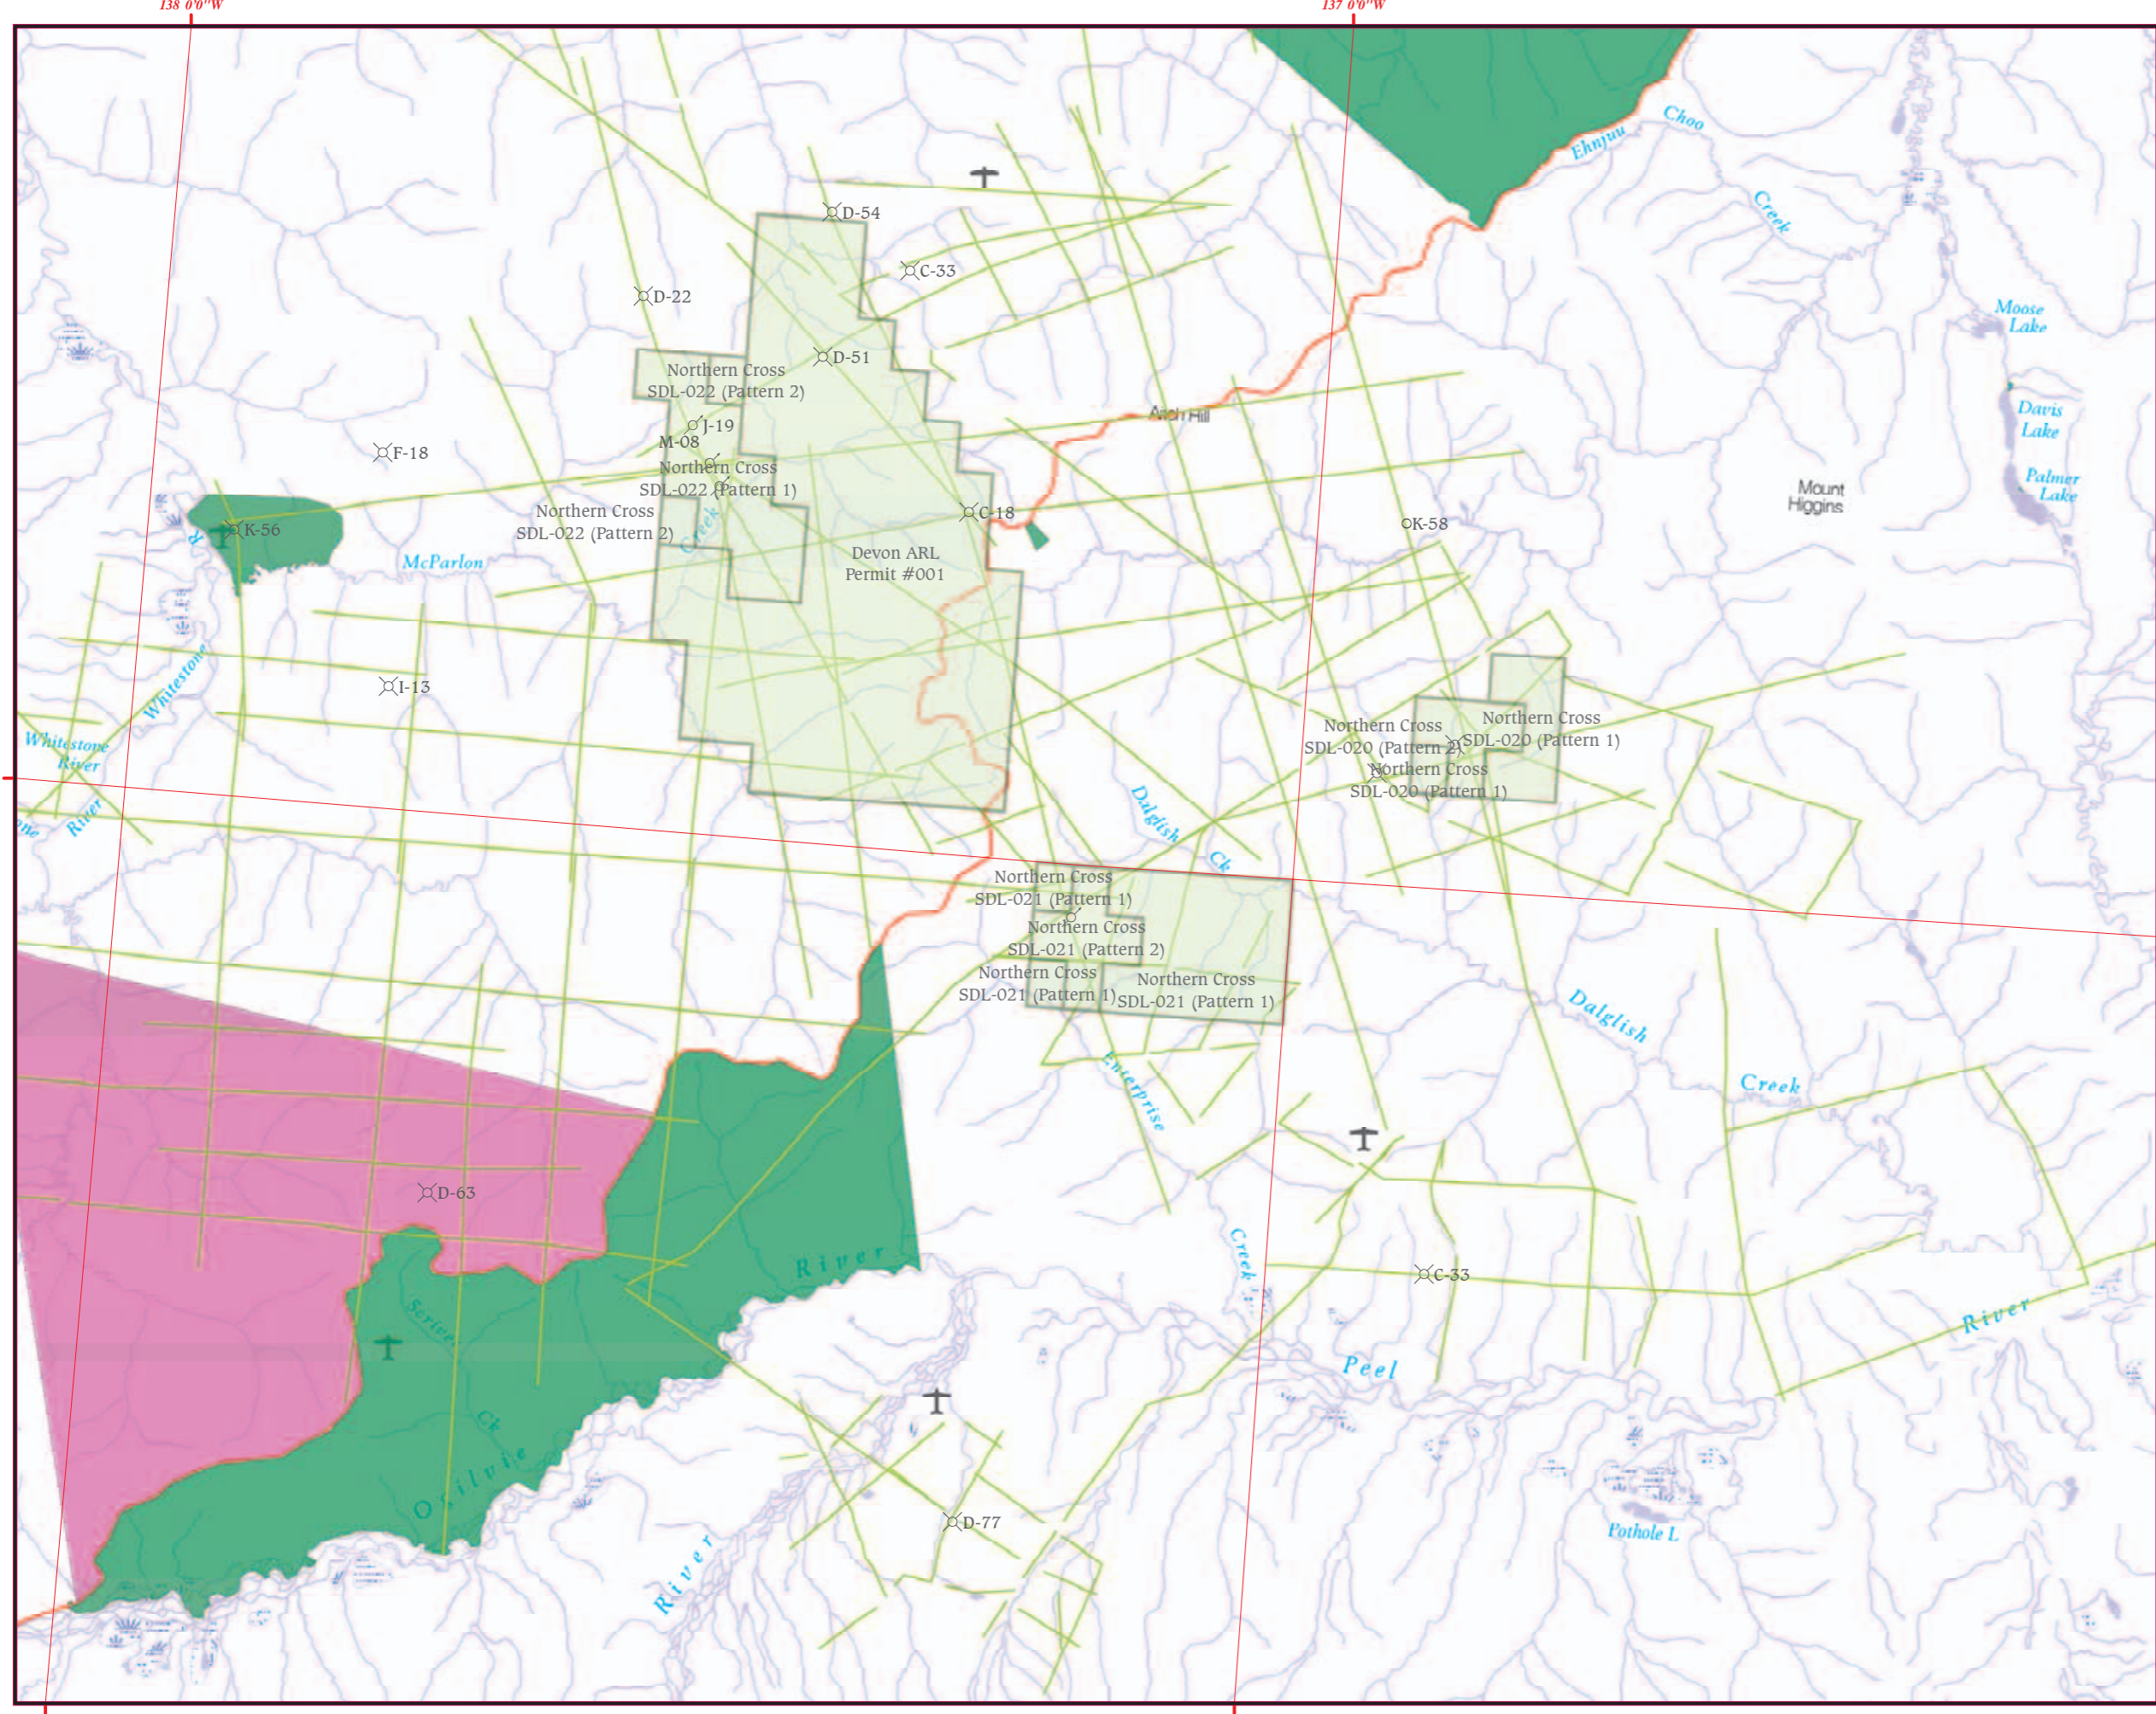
138 0'0"W
137 0'0"W

Choo
Ehnjuu
Creek
D-54
C-33
D-22
Moose Lake
D-51
Northern Cross SDL-022 (Pattern 2)
Aitch Hill
Davis Lake
J-19
M-08
F-18
Northern Cross SDL-022 (Pattern 1)
Palmer Lake
Mount Higgins
Northern Cross SDL-022 (Pattern 2)
C-18
K-58
K-56
Creek
Devon ARL Permit #001
McParlon
Whitestone
I-13
Northern Cross
Northern Cross SDL-020 (Pattern 2)
SDL-020 (Pattern 1)
Whitestone River
Northern Cross SDL-020 (Pattern 1)
Dalglish
River
Ck
Northern Cross SDL-021 (Pattern 1)
Northern Cross SDL-021 (Pattern 2)
Northern Cross SDL-021 (Pattern 1)
Northern Cross SDL-021 (Pattern 1)
Dalglish
Creek
Enterprise
D-63
River
Creek
C-33
Scriver
Ck
Peel
River
Ogilvie
D-77
Pothole L
River